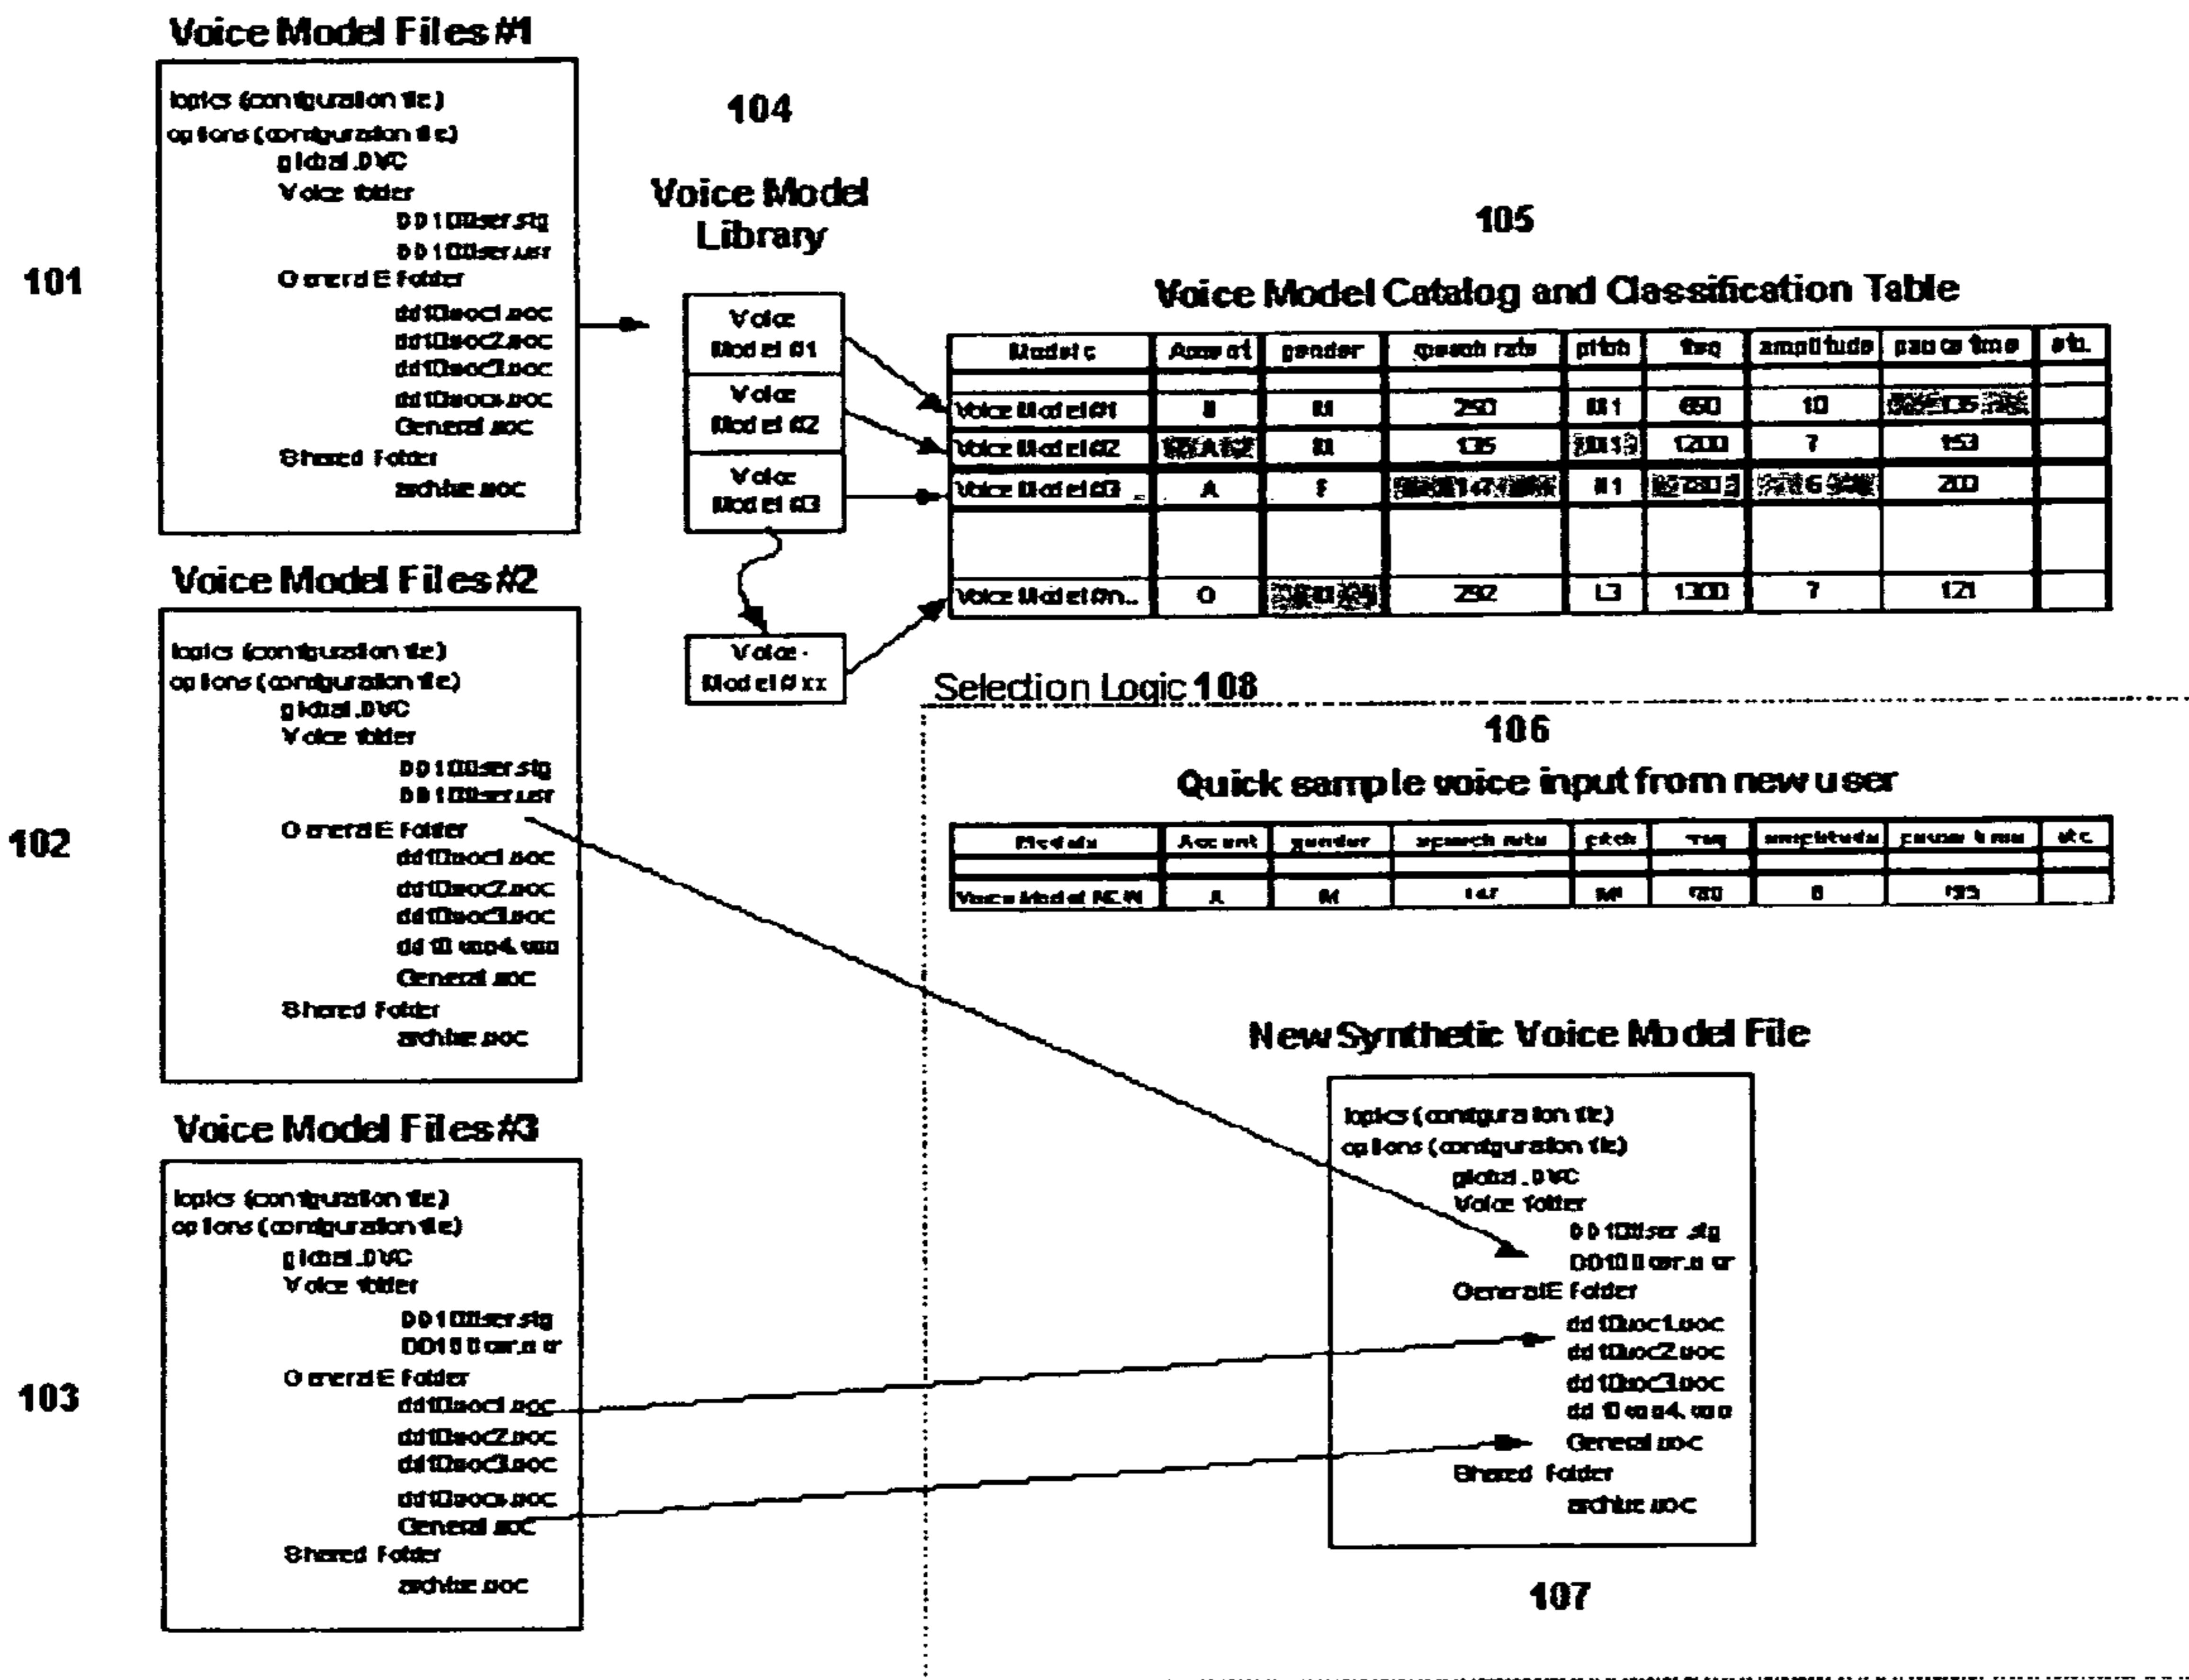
Voice Model Files #1

topics (configuration file)
options (configuration file)
global.DVC
Voice folder
DD10User.sig
DD10User.usr
GeneralE Folder
dd10voc1.voc
dd10voc2.voc
dd10voc3.voc
dd10voc4.voc
General.voc
Shared Folder
archive.voc

101

104

Voice Model Library

Voice Model #1
Voice Model #2
Voice Model #3
Voice Model #xx

105

Voice Model Catalog and Classification Table

| Models | Accent | gender | speech rate | pitch | freq | amplitude | pause time | etc. |
|---|---|---|---|---|---|---|---|---|
| | | | | | | | | |
| Voice Model #1 | B | M | 250 | M1 | 650 | 10 | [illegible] | |
| Voice Model #2 | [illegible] | M | 135 | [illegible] | 1200 | 7 | 153 | |
| Voice Model #3 | A | F | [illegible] | H1 | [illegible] | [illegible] | 200 | |
| | | | | | | | | |
| Voice Model #n.. | O | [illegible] | 292 | L3 | 1300 | 7 | 121 | |

Voice Model Files #2

topics (configuration file)
options (configuration file)
global.DVC
Voice folder
DD10User.sig
DD10User.usr
GeneralE Folder
dd10voc1.voc
dd10voc2.voc
dd10voc3.voc
dd10voc4.voc
General.voc
Shared Folder
archive.voc

102

Selection Logic 108

106

Quick sample voice input from new user

| Models | Accent | gender | speech rate | pitch | freq | amplitude | pause time | etc. |
|---|---|---|---|---|---|---|---|---|
| | | | | | | | | |
| Voice Model NEW | A | M | 147 | M1 | 980 | 8 | 185 | |

New Synthetic Voice Model File

topics (configuration file)
options (configuration file)
global.DVC
Voice folder
DD10User.sig
DD10User.usr
GeneralE Folder
dd10voc1.voc
dd10voc2.voc
dd10voc3.voc
dd10voc4.voc
General.voc
Shared Folder
archive.voc

107

Voice Model Files #3

topics (configuration file)
options (configuration file)
global.DVC
Voice folder
DD10User.sig
DD10User.usr
GeneralE Folder
dd10voc1.voc
dd10voc2.voc
dd10voc3.voc
dd10voc4.voc
General.voc
Shared Folder
archive.voc

103